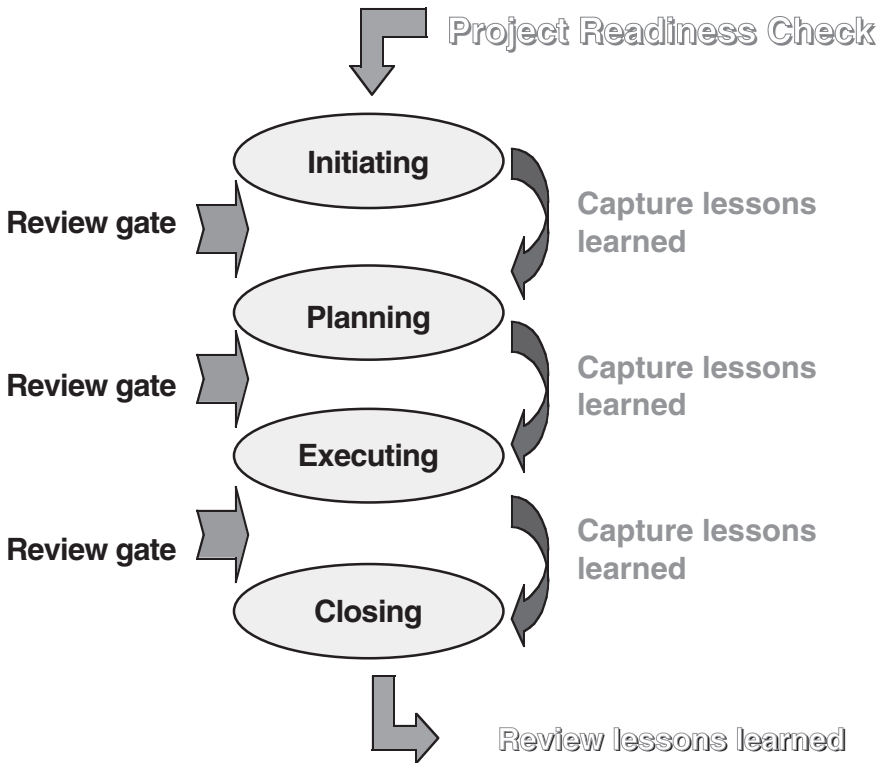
Project Readiness Check

Initiating

Review gate

Capture lessons learned

Planning

Review gate

Capture lessons learned

Executing

Review gate

Capture lessons learned

Closing

Review lessons learned